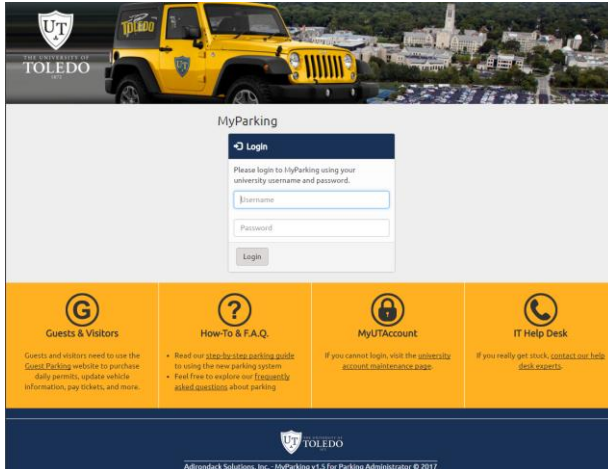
UT
THE UNIVERSITY OF
TOLEDO
1872

TOLEDO

MyParking

Login

Please login to MyParking using your university username and password.

Username

Password

Login

Guests & Visitors

Guests and visitors need to use the Guest Parking website to purchase daily permits, update vehicle information, pay tickets, and more.

How-To & F.A.Q.

• Read our step-by-step parking guide to using the new parking system
• Feel free to explore our frequently asked questions about parking

MyUTAccount

If you cannot login, visit the university account maintenance page.

IT Help Desk

If you really get stuck, contact our help desk experts.

UT THE UNIVERSITY OF TOLEDO 1872

Adirondack Solutions, Inc. - MyParking v1.5 for Parking Administrator © 2017